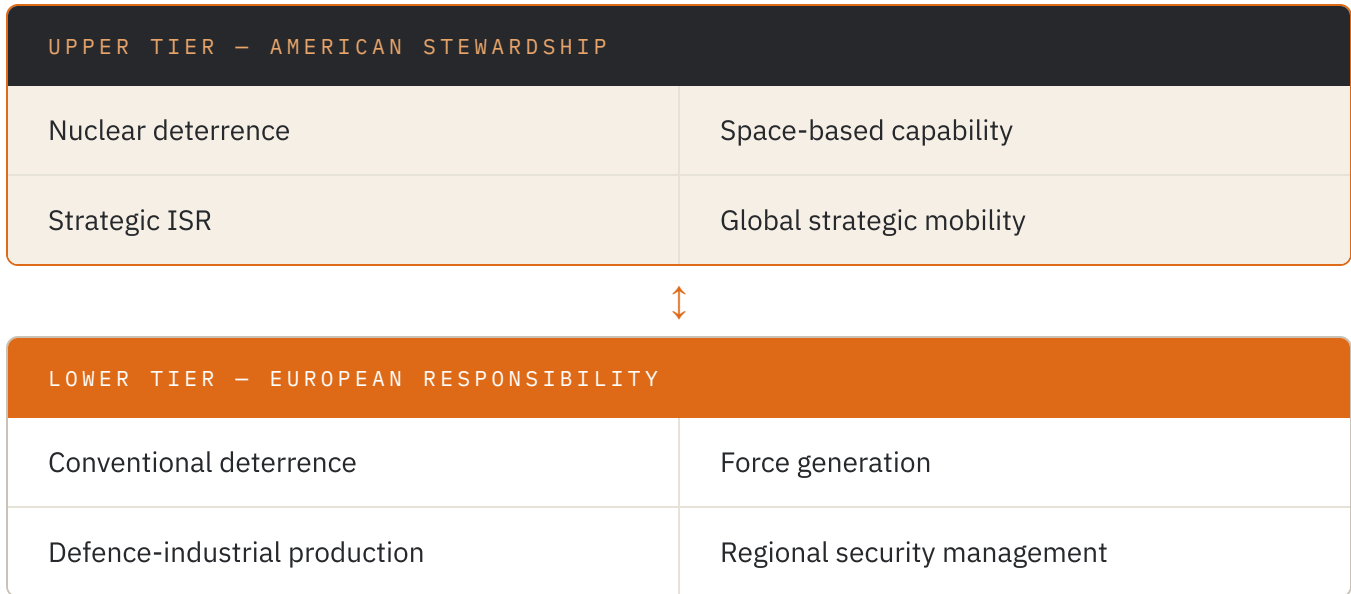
UPPER TIER — AMERICAN STEWARDSHIP

| | |
|---|---|
| Nuclear deterrence | Space-based capability |
| Strategic ISR | Global strategic mobility |

↕

LOWER TIER — EUROPEAN RESPONSIBILITY

| | |
|---|---|
| Conventional deterrence | Force generation |
| Defence-industrial production | Regional security management |